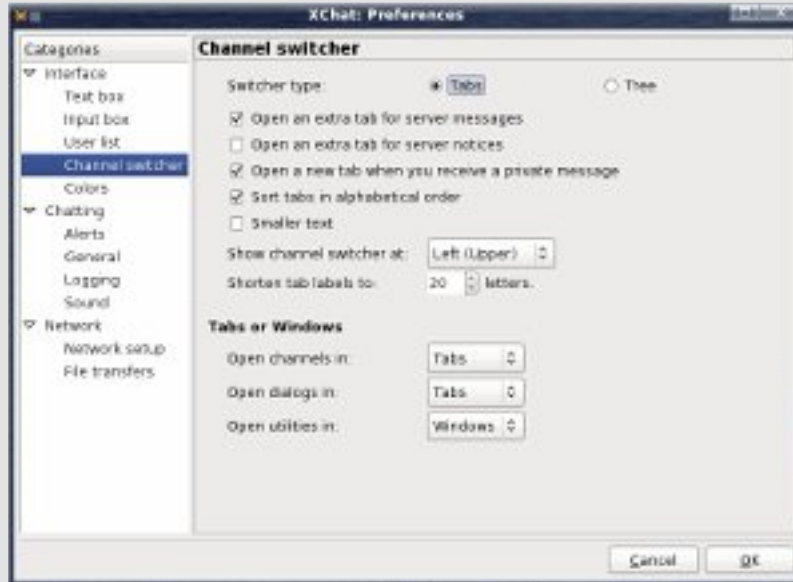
XChat: Preferences

Categories
Interface
Text box
Input box
User list
Channel switcher
Colors
Chatting
Alerts
General
Logging
Sound
Network
Network setup
File transfers

Channel switcher

Switcher type: Tabs Tree

Open an extra tab for server messages
Open an extra tab for server notices
Open a new tab when you receive a private message
Sort tabs in alphabetical order
Smaller text

Show channel switcher at: Left (Upper)
Shorten tab labels to: 20 letters.

Tabs or Windows

Open channels in: Tabs
Open dialogs in: Tabs
Open utilities in: Windows

Cancel OK